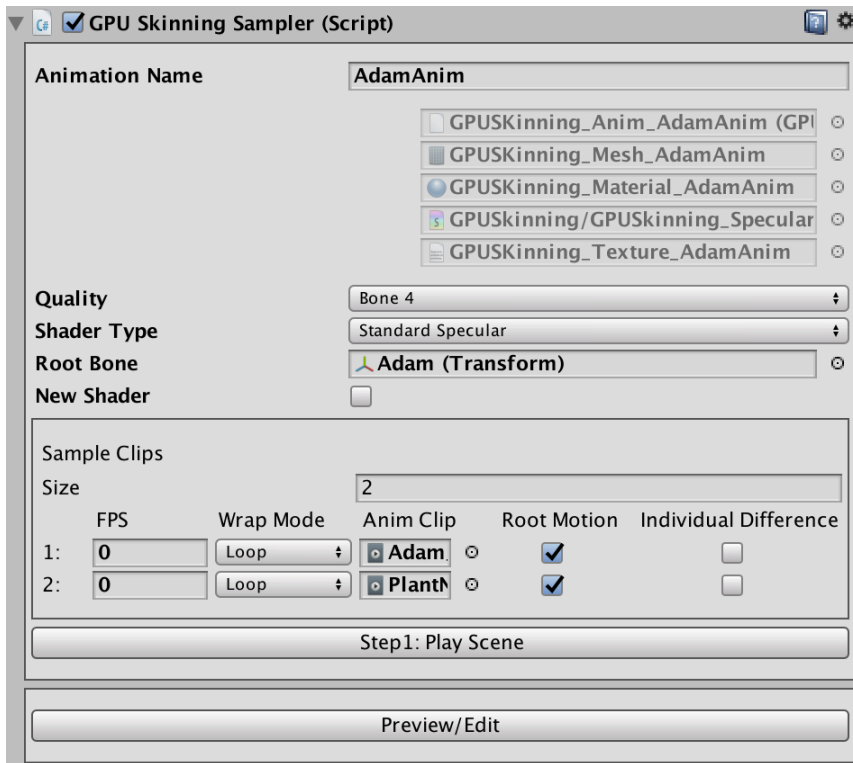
GPU Skinning Sampler (Script)

Animation Name | AdamAnim

GPUSKinning_Anim_AdamAnim (GP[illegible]
GPUSKinning_Mesh_AdamAnim
GPUSKinning_Material_AdamAnim
GPUSkinning/GPUSkinning_Specular
GPUSKinning_Texture_AdamAnim

Quality | Bone 4
Shader Type | Standard Specular
Root Bone | Adam (Transform)
New Shader

Sample Clips
Size | 2

| | FPS | Wrap Mode | Anim Clip | Root Motion | Individual Difference |
|---|---|---|---|---|---|
| 1: | 0 | Loop | Adam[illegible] | ✓ | |
| 2: | 0 | Loop | Plant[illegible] | ✓ | |

Step1: Play Scene

Preview/Edit